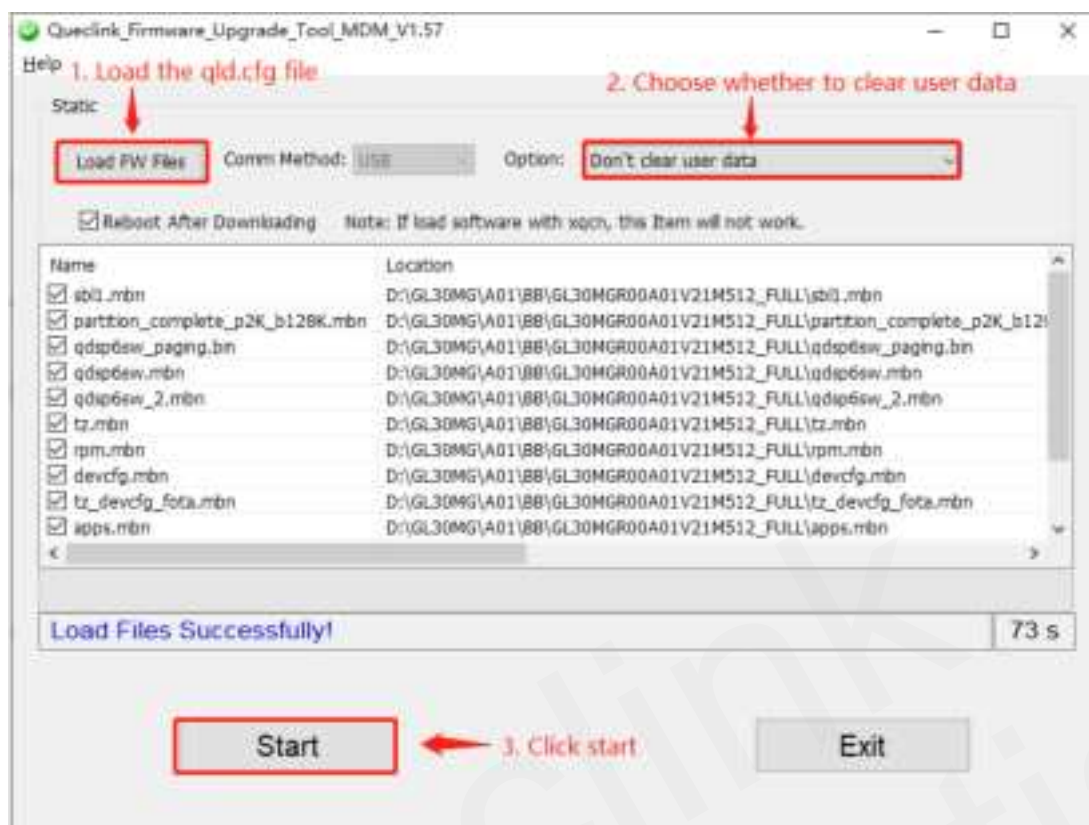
Queclink_Firmware_Upgrade_Tool_MDM_V1.57

Help 1. Load the qld.cfg file

2. Choose whether to clear user data

Static

Load FW Files Comm Method: USB Option: Don't clear user data

☑ Reboot After Downloading Note: If load software with xqcn, this Item will not work.

| Name | Location |
|---|---|
| ☑ sbl1.mbn | D:\GL30MG\A01\BB\GL30MGR00A01V21M512_FULL\sbl1.mbn |
| ☑ partition_complete_p2K_b128K.mbn | D:\GL30MG\A01\BB\GL30MGR00A01V21M512_FULL\partition_complete_p2K_b12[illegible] |
| ☑ qdsp6sw_paging.bin | D:\GL30MG\A01\BB\GL30MGR00A01V21M512_FULL\qdsp6sw_paging.bin |
| ☑ qdsp6sw.mbn | D:\GL30MG\A01\BB\GL30MGR00A01V21M512_FULL\qdsp6sw.mbn |
| ☑ qdsp6sw_2.mbn | D:\GL30MG\A01\BB\GL30MGR00A01V21M512_FULL\qdsp6sw_2.mbn |
| ☑ tz.mbn | D:\GL30MG\A01\BB\GL30MGR00A01V21M512_FULL\tz.mbn |
| ☑ rpm.mbn | D:\GL30MG\A01\BB\GL30MGR00A01V21M512_FULL\rpm.mbn |
| ☑ devcfg.mbn | D:\GL30MG\A01\BB\GL30MGR00A01V21M512_FULL\devcfg.mbn |
| ☑ tz_devcfg_fota.mbn | D:\GL30MG\A01\BB\GL30MGR00A01V21M512_FULL\tz_devcfg_fota.mbn |
| ☑ apps.mbn | D:\GL30MG\A01\BB\GL30MGR00A01V21M512_FULL\apps.mbn |

Load Files Successfully! 73 s

Start 3. Click start Exit